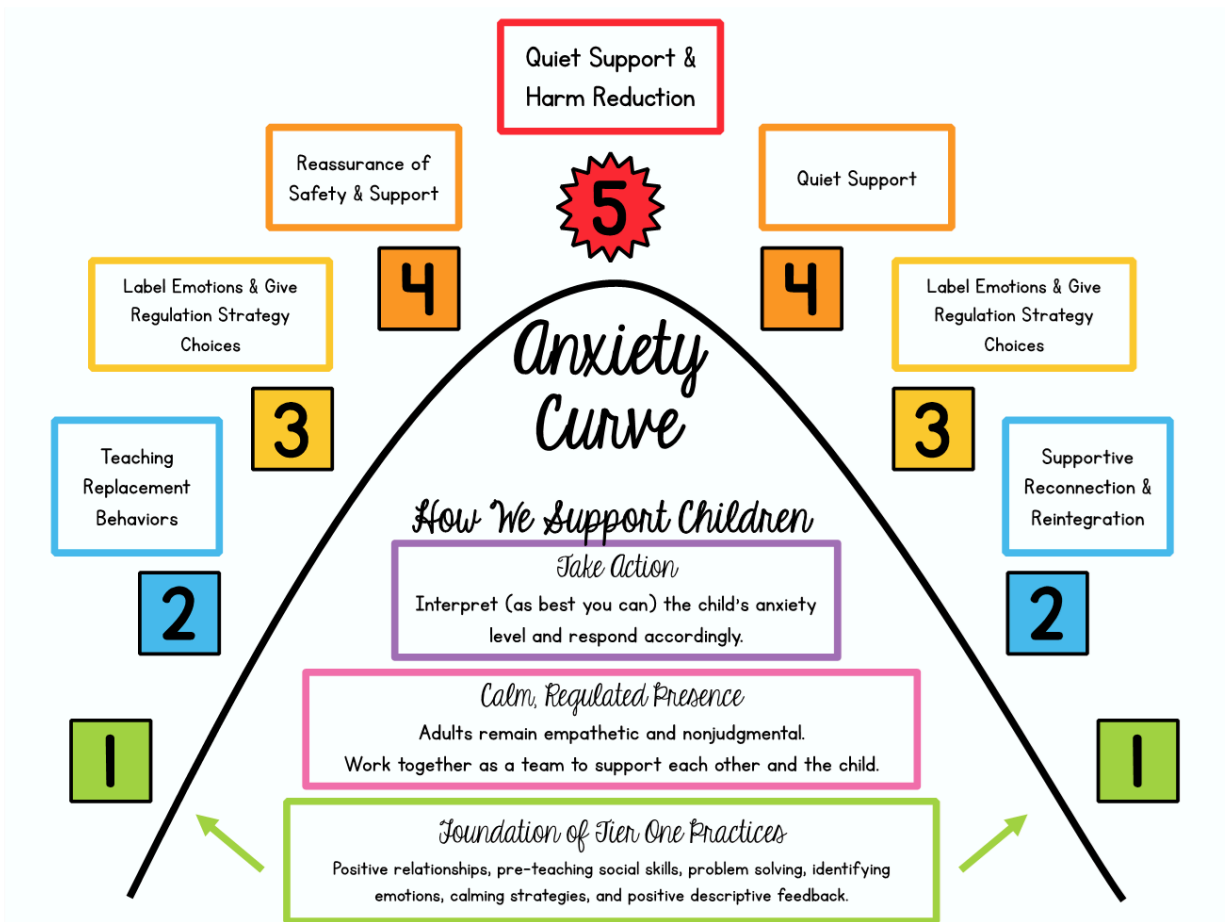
Quiet Support & Harm Reduction

5

Reassurance of Safety & Support

4

Quiet Support

4

Label Emotions & Give Regulation Strategy Choices

3

Label Emotions & Give Regulation Strategy Choices

3

Teaching Replacement Behaviors

2

Supportive Reconnection & Reintegration

2

1

1

Anxiety Curve

How We Support Children

Take Action
Interpret (as best you can) the child's anxiety level and respond accordingly.

Calm, Regulated Presence
Adults remain empathetic and nonjudgmental.
Work together as a team to support each other and the child.

Foundation of Tier One Practices
Positive relationships, pre-teaching social skills, problem solving, identifying emotions, calming strategies, and positive descriptive feedback.